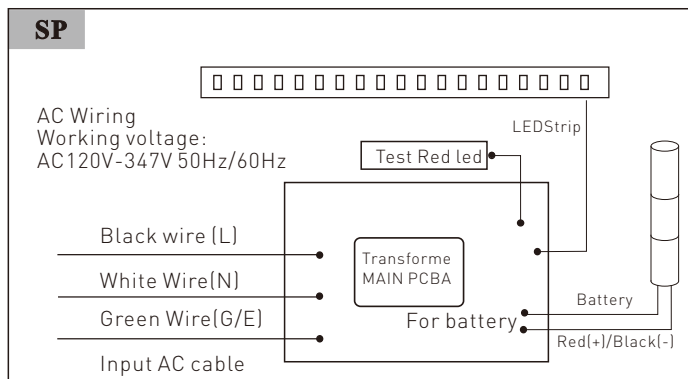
SP

AC Wiring
Working voltage:
AC120V-347V 50Hz/60Hz

LEDStrip

Test Red led

Black wire (L)

White Wire(N)

Green Wire(G/E)

Input AC cable

Transforme
MAIN PCBA

For battery

Battery

Red(+)/Black(-)